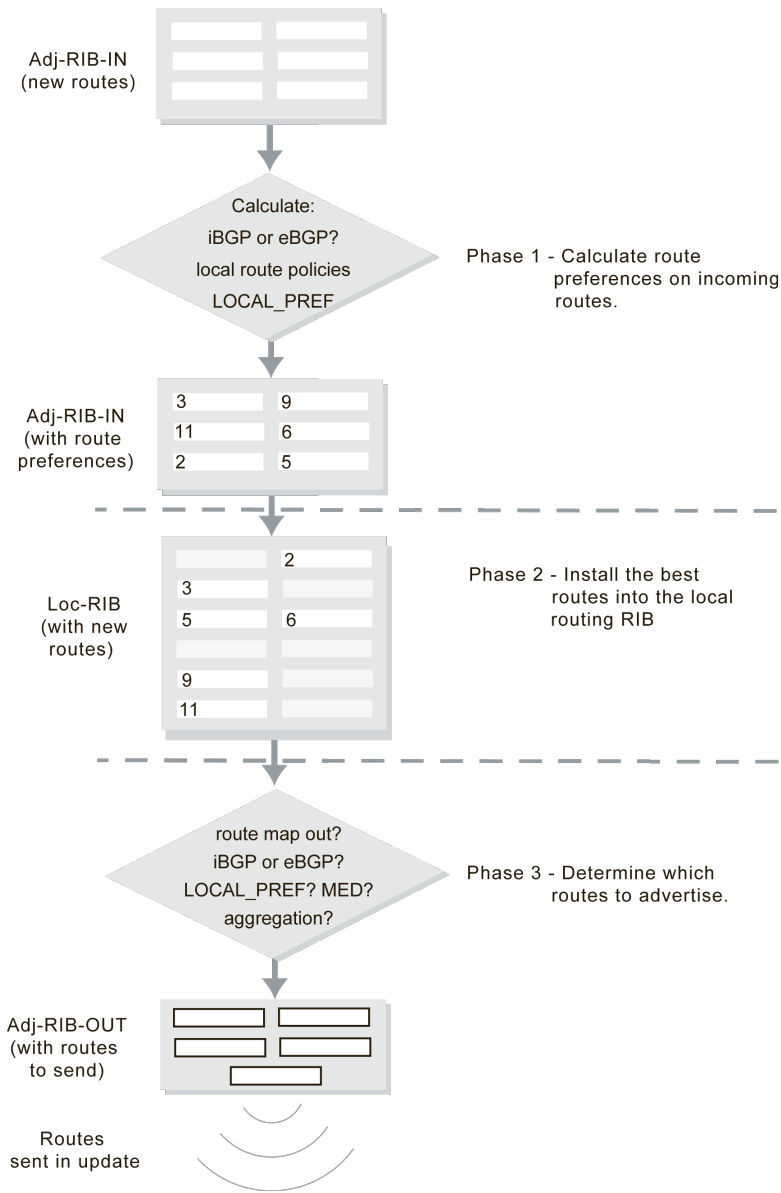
Adj-RIB-IN
(new routes)

Calculate:
iBGP or eBGP?
local route policies
LOCAL_PREF

Phase 1 - Calculate route preferences on incoming routes.

Adj-RIB-IN
(with route preferences)

3
9
11
6
2
5

Loc-RIB
(with new routes)

2
3
5
6
9
11

Phase 2 - Install the best routes into the local routing RIB

route map out?
iBGP or eBGP?
LOCAL_PREF? MED?
aggregation?

Phase 3 - Determine which routes to advertise.

Adj-RIB-OUT
(with routes to send)

Routes
sent in update